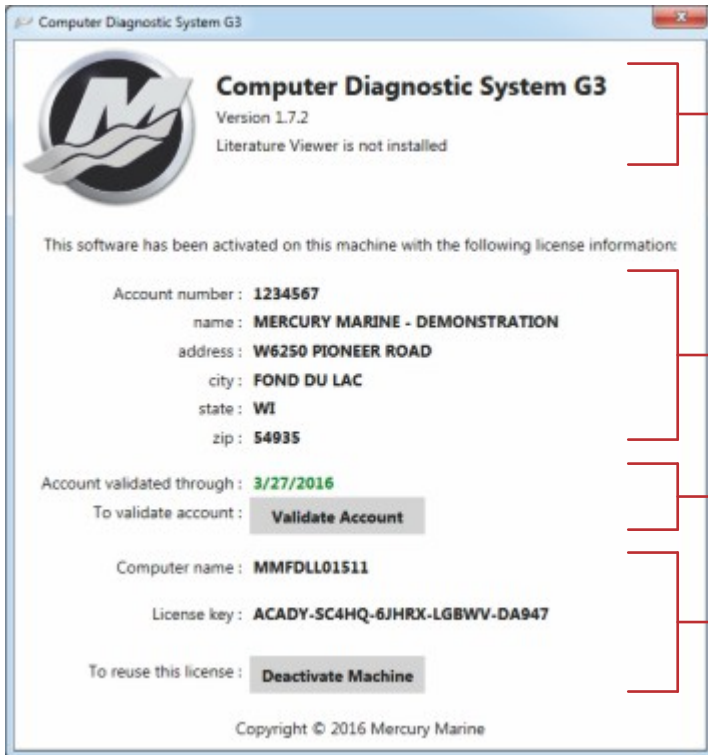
Computer Diagnostic System G3

Computer Diagnostic System G3
Version 1.7.2
Literature Viewer is not installed

This software has been activated on this machine with the following license information:

| | |
|---|---|
| Account number : | 1234567 |
| name : | MERCURY MARINE - DEMONSTRATION |
| address : | W6250 PIONEER ROAD |
| city : | FOND DU LAC |
| state : | WI |
| zip : | 54935 |

Account validated through : 3/27/2016
To validate account : Validate Account

Computer name : MMFDLL01511

License key : ACADY-SC4HQ-6JHRX-LGBWV-DA947

To reuse this license : Deactivate Machine

Copyright © 2016 Mercury Marine